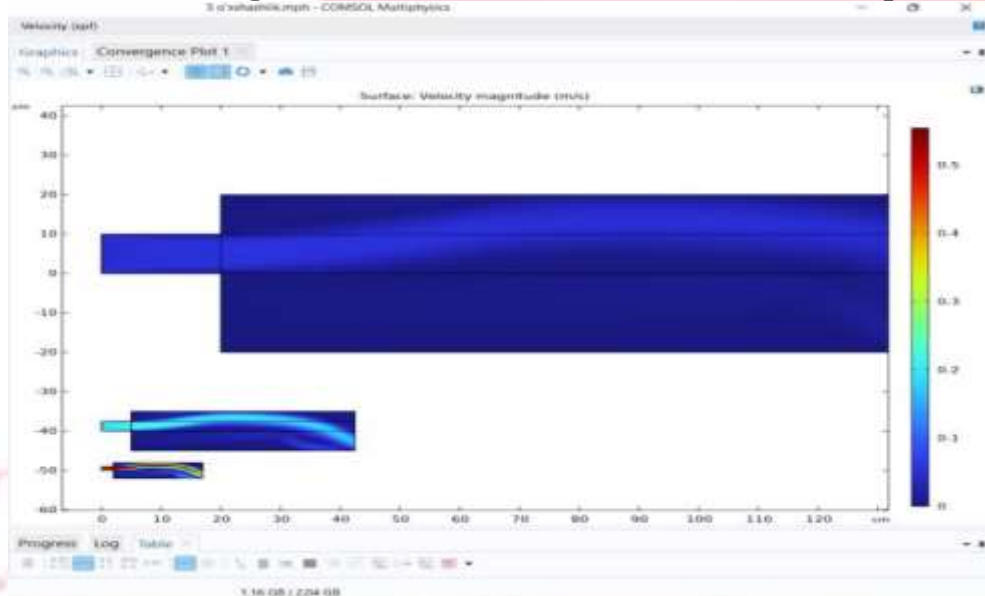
3 o'xshashlik.mph - COMSOL Multiphysics

Velocity (spf)

Graphics Convergence Plot 1

Surface: Velocity magnitude (m/s)

cm
40
30
20
10
0
-10
-20
-30
-40
-50
-60

0 10 20 30 40 50 60 70 80 90 100 110 120 cm

0.5
0.4
0.3
0.2
0.1
0

Progress Log Table

1.16 GB / 2.04 GB